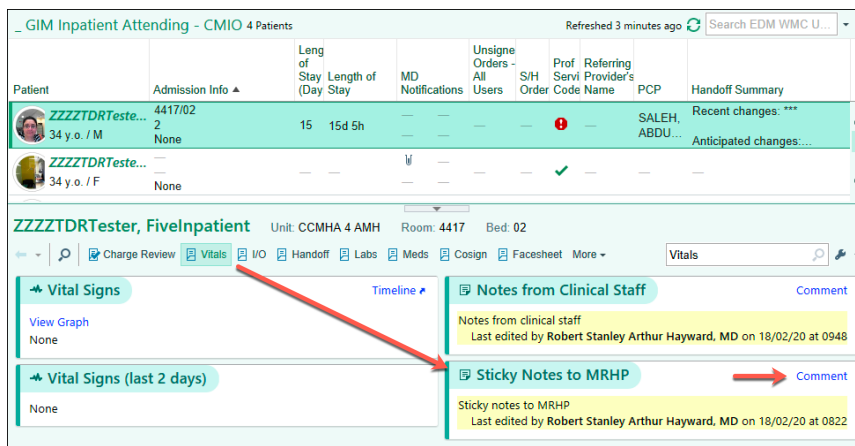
_ GIM Inpatient Attending - CMIO 4 Patients

Refreshed 3 minutes ago

Search EDM WMC U...

| Patient | Admission Info ▲ | Length of Stay (Day | Length of Stay | MD Notifications | Unsigned Orders - All Users | S/H Order | Prof Servi Code | Referring Provider's Name | PCP | Handoff Summary |
|---|---|---|---|---|---|---|---|---|---|---|
| ZZZZTDRTeste... 34 y.o. / M | 4417/02 2 None | 15 | 15d 5h | — — | — | — | ! | — | SALEH, ABDU... | Recent changes: *** Anticipated changes:... |
| ZZZZTDRTeste... 34 y.o. / F | — None | — | — | — | — | — | ✔ | — | — | — |

ZZZZTDRTester, FiveInpatient Unit: CCMHA 4 AMH Room: 4417 Bed: 02

Charge Review Vitals I/O Handoff Labs Meds Cosign Facesheet More

Vitals

Vital Signs

Timeline

View Graph

None

Vital Signs (last 2 days)

None

Notes from Clinical Staff

Comment

Notes from clinical staff

Last edited by Robert Stanley Arthur Hayward, MD on 18/02/20 at 0948

Sticky Notes to MRHP

Comment

Sticky notes to MRHP

Last edited by Robert Stanley Arthur Hayward, MD on 18/02/20 at 0822